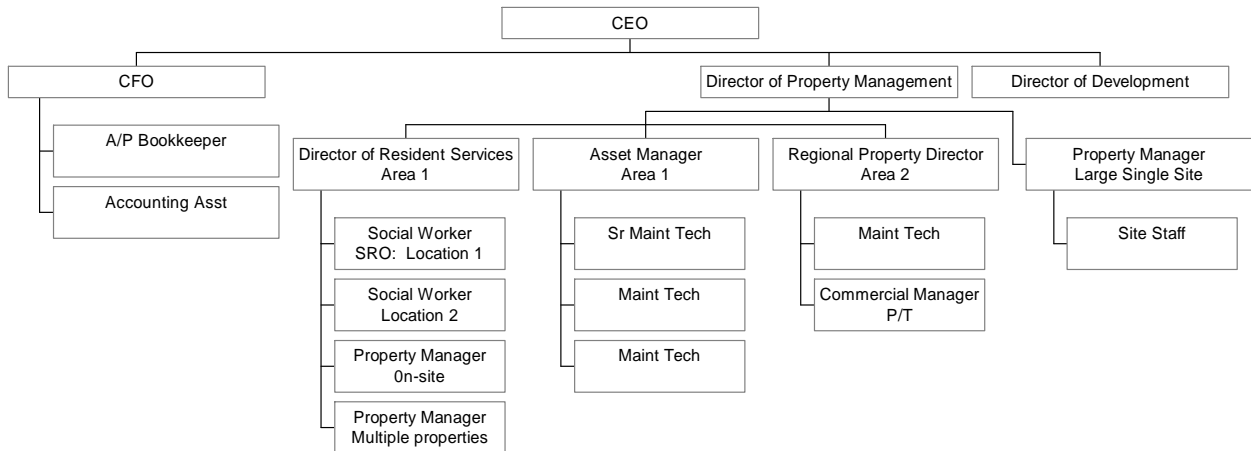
CEO

CFO

A/P Bookkeeper

Accounting Asst

Director of Property Management

Director of Development

Director of Resident Services
Area 1

Social Worker
SRO: Location 1

Social Worker
Location 2

Property Manager
0n-site

Property Manager
Multiple properties

Asset Manager
Area 1

Sr Maint Tech

Maint Tech

Maint Tech

Regional Property Director
Area 2

Maint Tech

Commercial Manager
P/T

Property Manager
Large Single Site

Site Staff